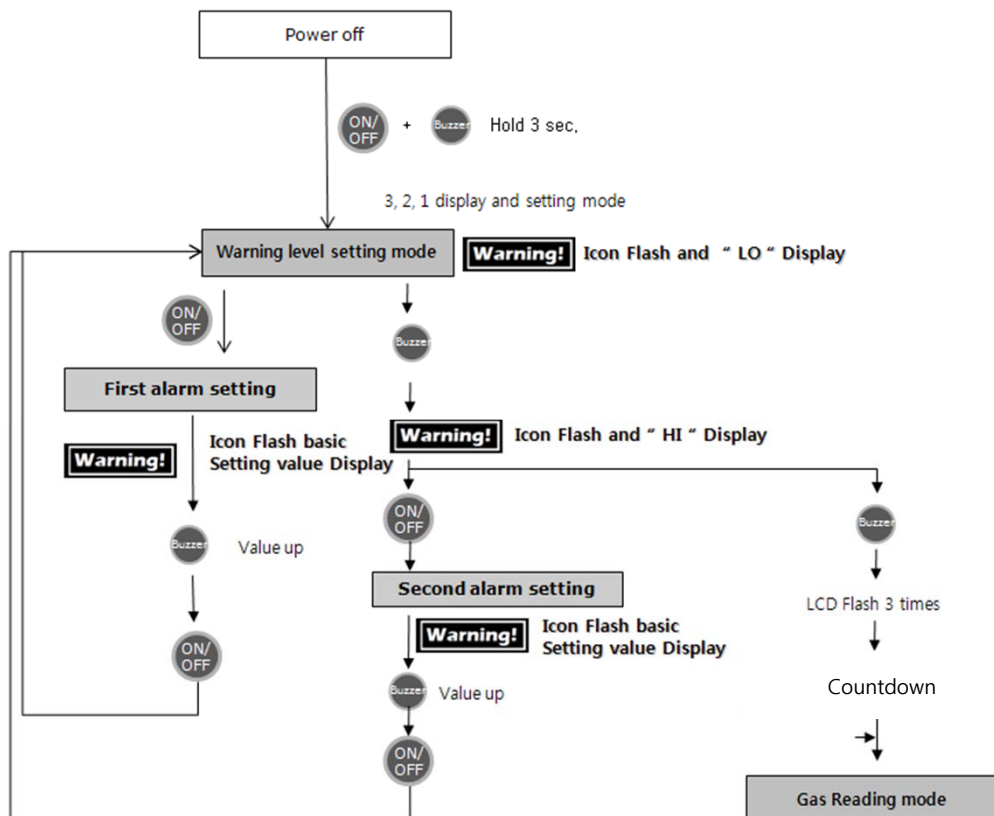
Power off

ON/OFF + Buzzer Hold 3 sec,

3, 2, 1 display and setting mode

Warning level setting mode

Warning! Icon Flash and " LO " Display

ON/OFF

Buzzer

First alarm setting

Warning! Icon Flash basic Setting value Display

Warning! Icon Flash and " HI " Display

Buzzer Value up

ON/OFF

ON/OFF

Buzzer

Second alarm setting

LCD Flash 3 times

Warning! Icon Flash basic Setting value Display

Buzzer Value up

Countdown

ON/OFF

Gas Reading mode